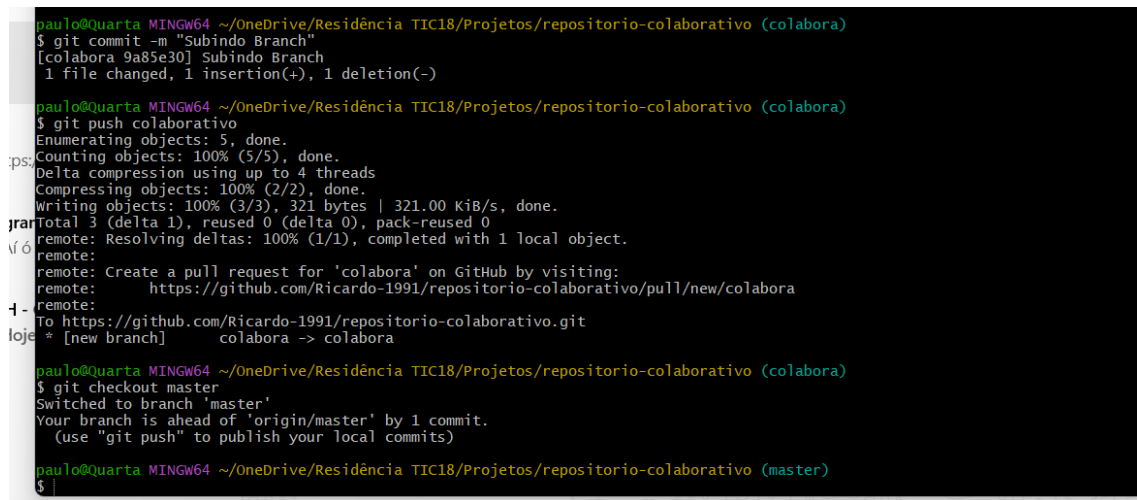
paulo@Quarta MINGW64 ~/OneDrive/Residência TIC18/Projetos/repositorio-colaborativo (colabora)
$ git commit -m "Subindo Branch"
[colabora 9a85e30] Subindo Branch
 1 file changed, 1 insertion(+), 1 deletion(-)

paulo@Quarta MINGW64 ~/OneDrive/Residência TIC18/Projetos/repositorio-colaborativo (colabora)
$ git push colaborativo
Enumerating objects: 5, done.
Counting objects: 100% (5/5), done.
Delta compression using up to 4 threads
Compressing objects: 100% (2/2), done.
Writing objects: 100% (3/3), 321 bytes | 321.00 KiB/s, done.
Total 3 (delta 1), reused 0 (delta 0), pack-reused 0
remote: Resolving deltas: 100% (1/1), completed with 1 local object.
remote:
remote: Create a pull request for 'colabora' on GitHub by visiting:
remote:      https://github.com/Ricardo-1991/repositorio-colaborativo/pull/new/colabora
remote:
To https://github.com/Ricardo-1991/repositorio-colaborativo.git
 * [new branch]      colabora -> colabora

paulo@Quarta MINGW64 ~/OneDrive/Residência TIC18/Projetos/repositorio-colaborativo (colabora)
$ git checkout master
Switched to branch 'master'
Your branch is ahead of 'origin/master' by 1 commit.
  (use "git push" to publish your local commits)

paulo@Quarta MINGW64 ~/OneDrive/Residência TIC18/Projetos/repositorio-colaborativo (master)
$